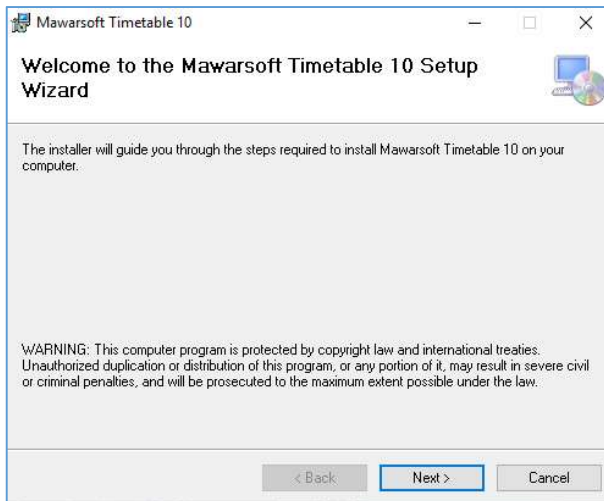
Mawarsoft Timetable 10

Welcome to the Mawarsoft Timetable 10 Setup Wizard

The installer will guide you through the steps required to install Mawarsoft Timetable 10 on your computer.

WARNING: This computer program is protected by copyright law and international treaties. Unauthorized duplication or distribution of this program, or any portion of it, may result in severe civil or criminal penalties, and will be prosecuted to the maximum extent possible under the law.

< Back
Next >
Cancel